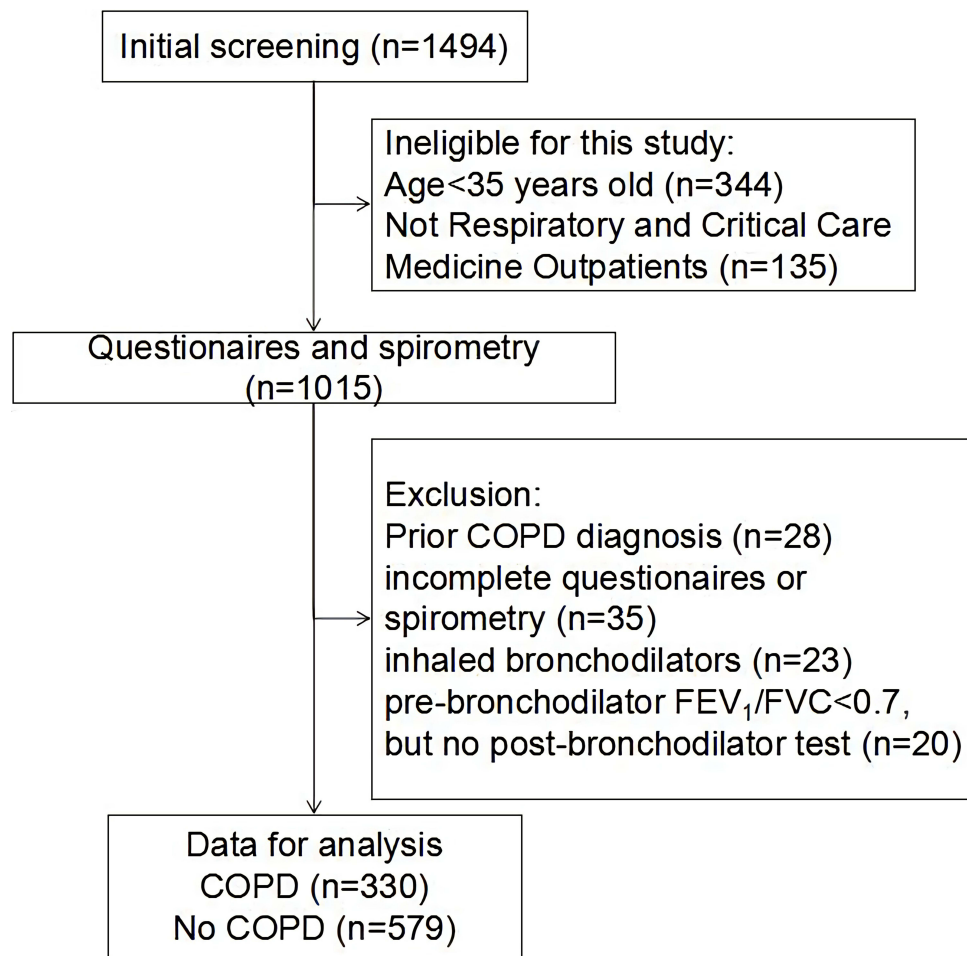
Initial screening (n=1494)

Ineligible for this study:
Age<35 years old (n=344)
Not Respiratory and Critical Care Medicine Outpatients (n=135)

Questionaires and spirometry (n=1015)

Exclusion:
Prior COPD diagnosis (n=28)
incomplete questionaires or spirometry (n=35)
inhaled bronchodilators (n=23)
pre-bronchodilator $FEV_1$/FVC<0.7, but no post-bronchodilator test (n=20)

Data for analysis
COPD (n=330)
No COPD (n=579)